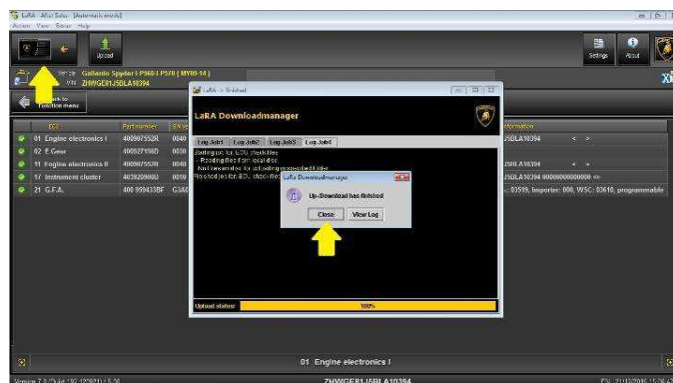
LaRA After Sales [Automatic mode]
Action View Extras Help

Upload

Settings About

Gallardo Spyder LP560 / LP570 ( MY09-14 )
ZHWGE81J5DLA10394

Back to Function menu

| ECU | Partnumber | SW |
|---|---|---|
| 01 Engine electronics I | 400907552R | 0040 |
| 02 E Gear | 400927158D | 0030 |
| 11 Engine electronics II | 400907552R | 0040 |
| 17 Instrument cluster | 403920900D | 0090 |
| 21 G.F.A. | 400 959433BF | G3A0 |

Information
J5DLA10394
J5DLA10394
J5DLA10394 00000000000000
: 03519, Importer: 000, WSC: 03610, programmable

LaRA -> Finished

LaRA Downloadmanager

Log Job1 Log Job2 Log Job3 Log Job4

Setting up for ECU check files
- Reading files from local disc
- Not necessary for actual programmable files
Finished for actual ECU, check files

LaRA Downloadmanager
Up-Download has finished
Close View Log

Upload status: 100%

01 Engine electronics I

Version 7.0 (Build 182 12/2011) 5.30
ZHWGE81J5DLA10394
21/12/2015 15:06:47